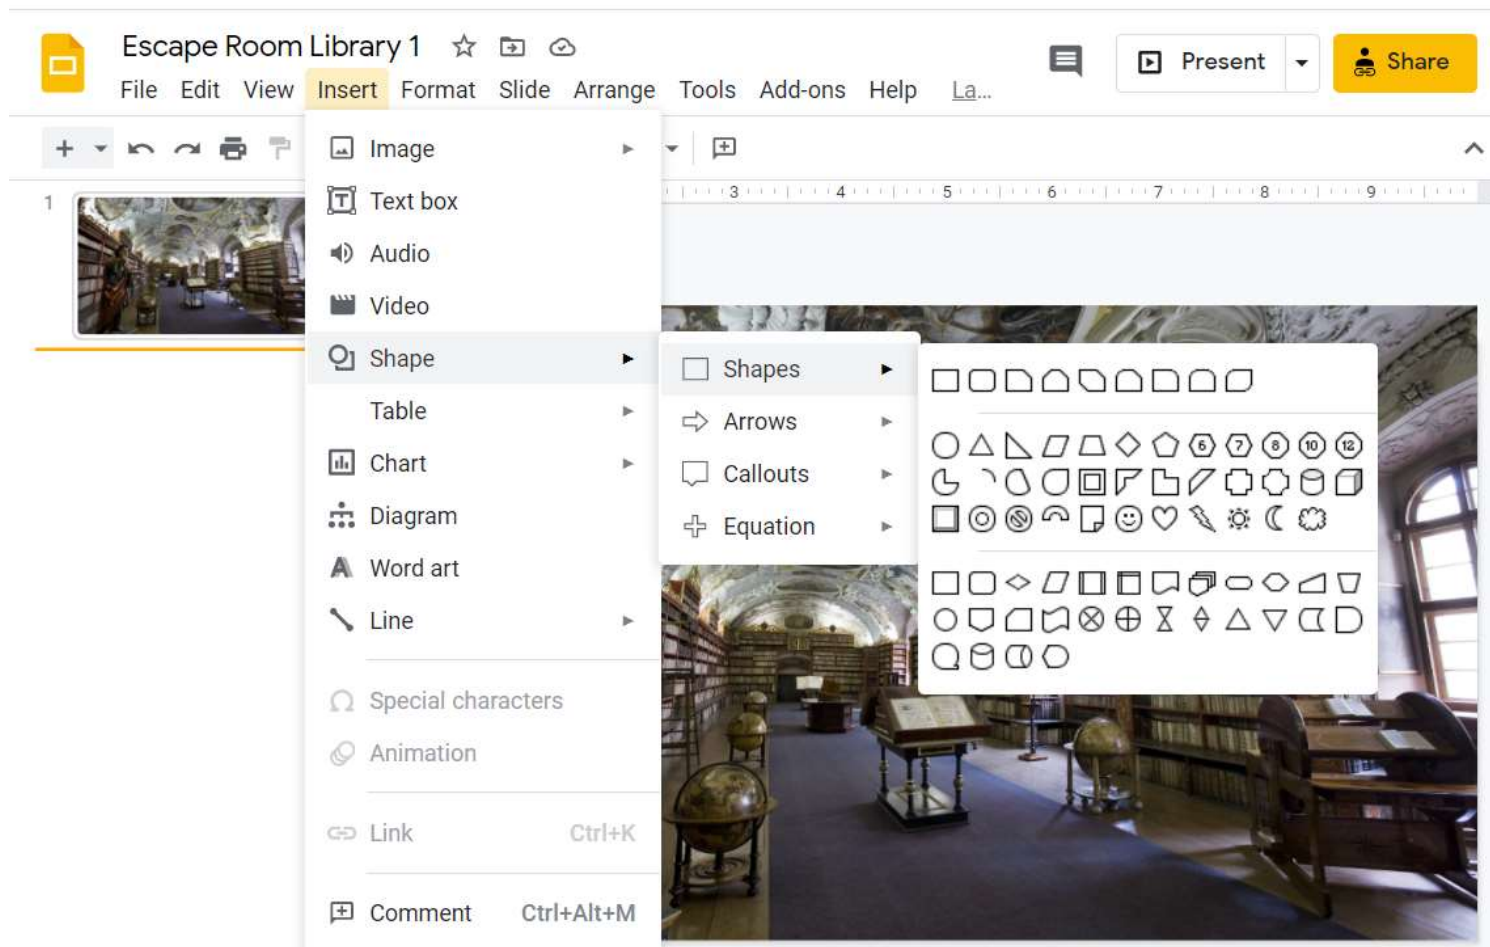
Escape Room Library 1

File Edit View Insert Format Slide Arrange Tools Add-ons Help La...

Present

Share

1

3 4 5 6 7 8 9

Image

Text box

Audio

Video

Shape

Table

Chart

Diagram

Word art

Line

Special characters

Animation

Link Ctrl+K

Comment Ctrl+Alt+M

Shapes

Arrows

Callouts

Equation

6 7 8 10 12